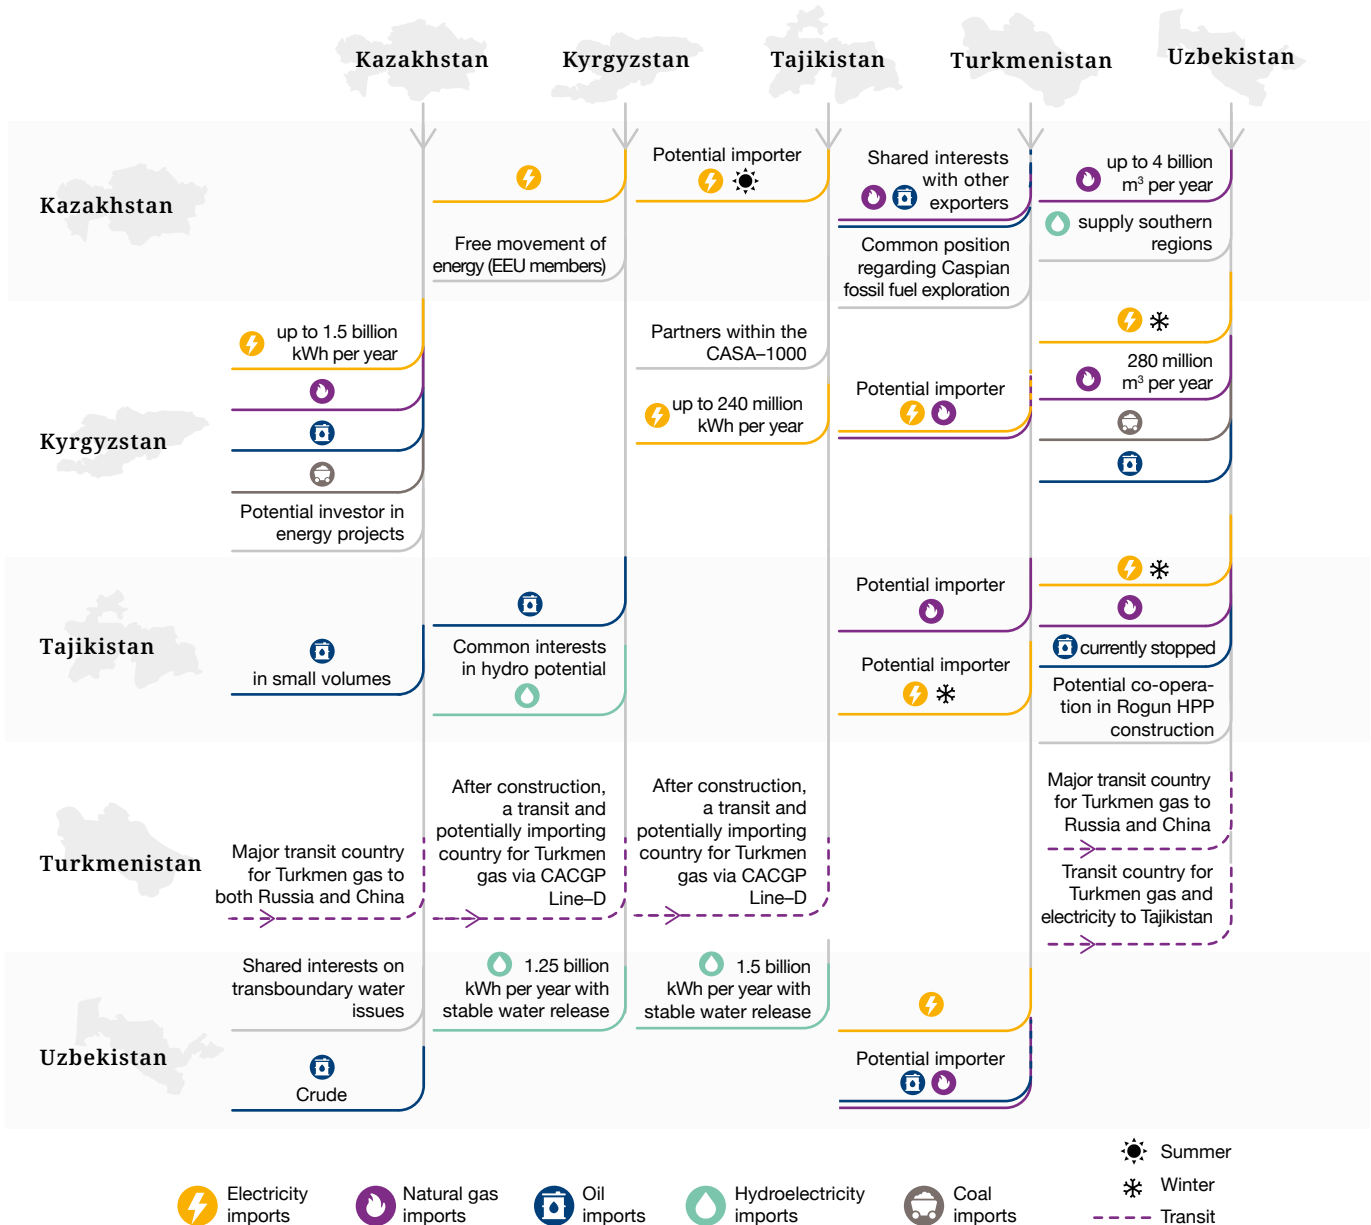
Kazakhstan Kyrgyzstan Tajikistan Turkmenistan Uzbekistan

Kazakhstan

Free movement of energy (EEU members)

Potential importer

Shared interests with other exporters

Common position regarding Caspian fossil fuel exploration

up to 4 billion m³ per year

supply southern regions

Kyrgyzstan

up to 1.5 billion kWh per year

Potential investor in energy projects

Partners within the CASA–1000

up to 240 million kWh per year

Potential importer

280 million m³ per year

Tajikistan

in small volumes

Common interests in hydro potential

Potential importer

Potential importer

currently stopped

Potential co-operation in Rogun HPP construction

Turkmenistan

Major transit country for Turkmen gas to both Russia and China

After construction, a transit and potentially importing country for Turkmen gas via CACGP Line–D

After construction, a transit and potentially importing country for Turkmen gas via CACGP Line–D

Major transit country for Turkmen gas to Russia and China

Transit country for Turkmen gas and electricity to Tajikistan

Uzbekistan

Shared interests on transboundary water issues

Crude

1.25 billion kWh per year with stable water release

1.5 billion kWh per year with stable water release

Potential importer

Electricity imports Natural gas imports Oil imports Hydroelectricity imports Coal imports

Summer
Winter
Transit